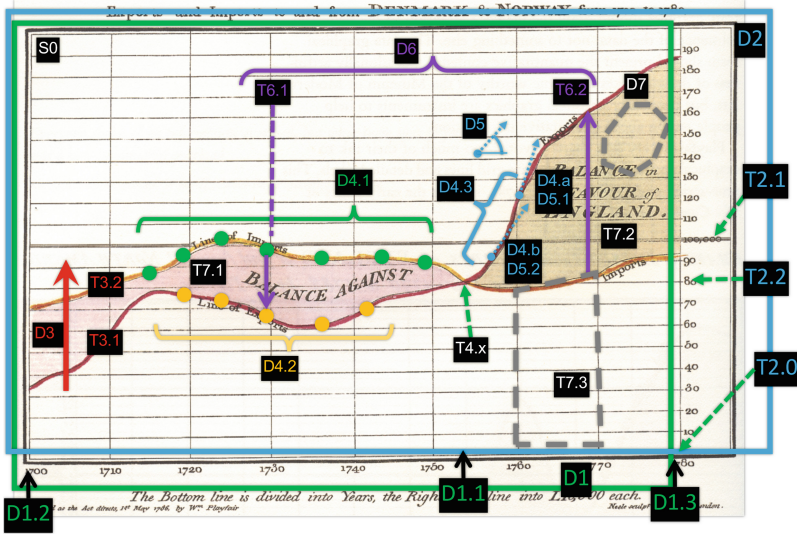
Exports and Imports to and from DENMARK & NORWAY from 1700 to 1780

S0
D6
D2
T6.1
T6.2
D7
D5
Exports
BALANCE in FAVOUR of ENGLAND.
D4.1
D4.3
D4.a
D5.1
T2.1
Line of Imports
T7.2
T7.1
D4.b
D5.2
BALANCE AGAINST
Imports
T2.2
T3.2
Line of Exports
D3
T3.1
D4.2
T4.x
T7.3
T2.0

190
180
170
160
150
140
130
120
110
100,000
90
80
70
60
50
40
30
20
10

1700
1710
1720
1730
1740
1750
1760
1770
1780

D1
D1.2
D1.1
D1.3

The Bottom line is divided into Years, the Right hand line into L10,000 each.
as the Act directs, 1st May 1786, by Wm. Playfair
Neele sculpt. London.